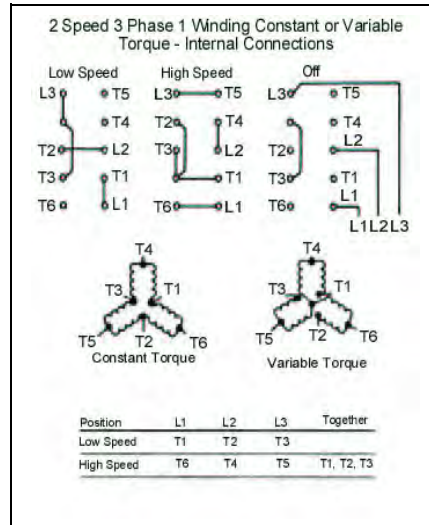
2 Speed 3 Phase 1 Winding Constant or Variable Torque - Internal Connections

Low Speed
L3 T5
T4
T2 L2
T3 T1
T6 L1

High Speed
L3 T5
T2 T4
T3 L2
T1
T6 L1

Off
L3 T5
T4
T2 L2
T3 T1
T6 L1
L1 L2 L3

T4
T3 T1
T5 T2 T6
Constant Torque

T4
T3 T1
T5 T2 T6
Variable Torque

| Position | L1 | L2 | L3 | Together |
|---|---|---|---|---|
| Low Speed | T1 | T2 | T3 | |
| High Speed | T6 | T4 | T5 | T1, T2, T3 |